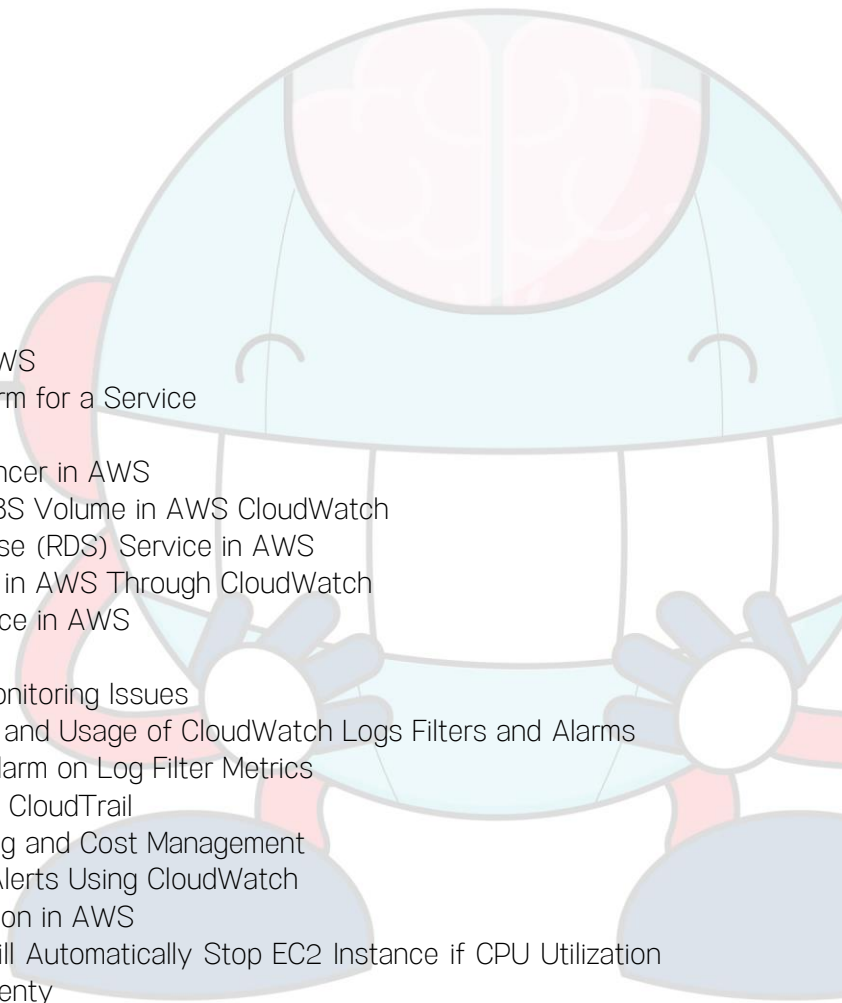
WS
rm for a Service

ncer in AWS
BS Volume in AWS CloudWatch
se (RDS) Service in AWS
in AWS Through CloudWatch
ce in AWS

onitoring Issues
and Usage of CloudWatch Logs Filters and Alarms
larm on Log Filter Metrics
CloudTrail
g and Cost Management
Alerts Using CloudWatch
on in AWS
ill Automatically Stop EC2 Instance if CPU Utilization
enty